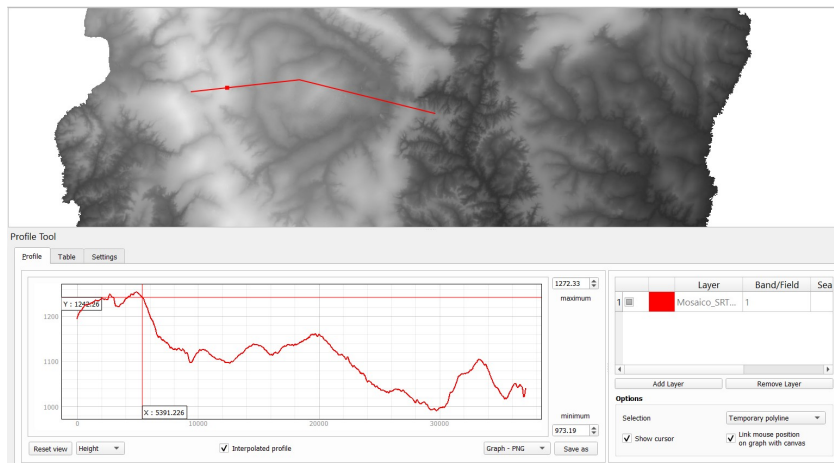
Profile Tool

Profile | Table | Settings

Y : 1242.24

1200

1100

1000

X : 5391.226

0 | 10000 | 20000 | 30000

1272.33

maximum

minimum

973.19

Reset view | Height

Interpolated profile

Graph - PNG | Save as

|  |  | Layer | Band/Field | Sea |
|---|---|---|---|---|
| 1 |  | Mosaico_SRT... | 1 |  |

Add Layer | Remove Layer

Options

Selection | Temporary polyline

Show cursor

Link mouse position on graph with canvas